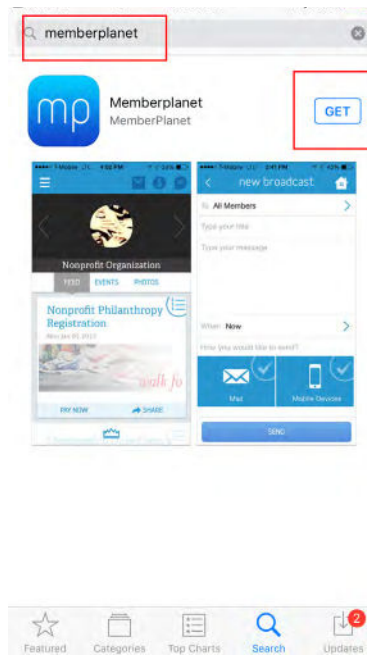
memberplanet

mp

Memberplanet

MemberPlanet

GET

T-Mobile LTE 4:02 PM

Nonprofit Organization

FEED EVENTS PHOTOS

Nonprofit Philanthropy Registration

walk fo

PAY NOW SHARE

T-Mobile 2:41 PM

new broadcast

To: All Members

Type your title

Type your message

When: Now

How would you like to send?

Mail

Mobile Devices

SEND

Featured

Categories

Top Charts

Search

2

Updates